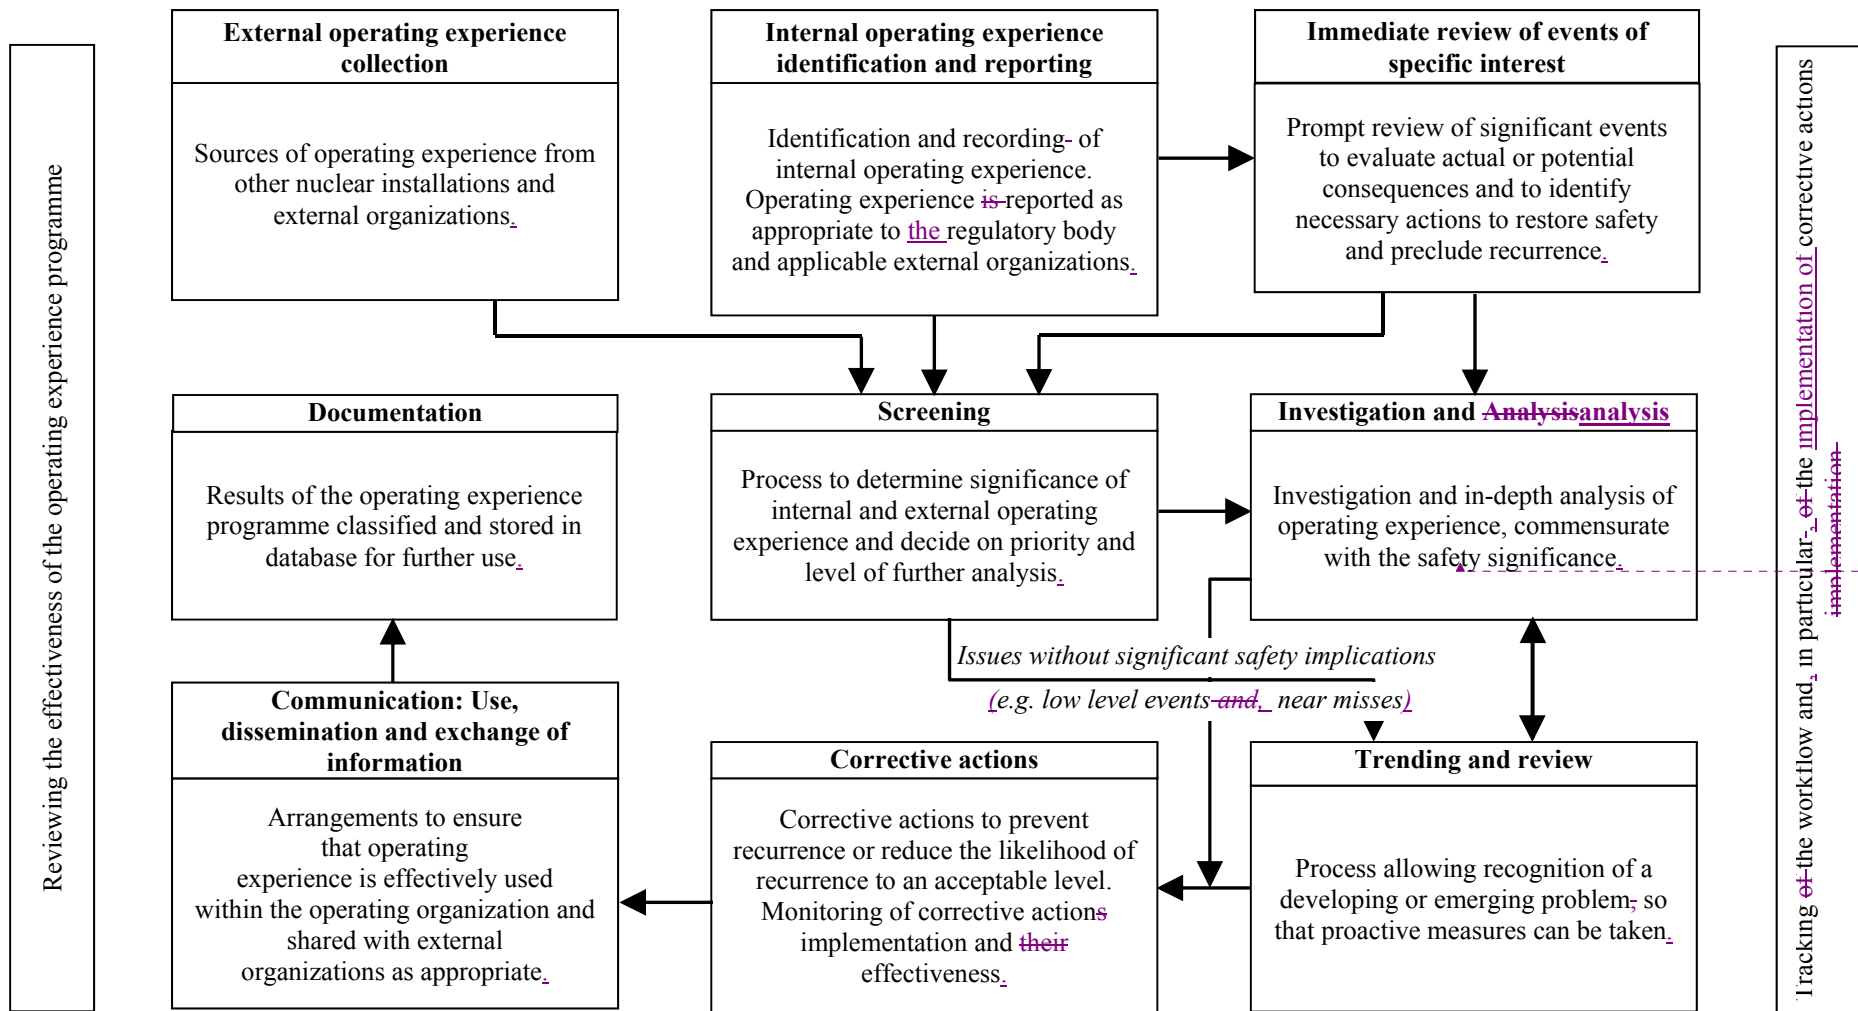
Reviewing the effectiveness of the operating experience programme

External operating experience collection

Sources of operating experience from other nuclear installations and external organizations.

Internal operating experience identification and reporting

Identification and recording- of internal operating experience. Operating experience is reported as appropriate to the regulatory body and applicable external organizations.

Immediate review of events of specific interest

Prompt review of significant events to evaluate actual or potential consequences and to identify necessary actions to restore safety and preclude recurrence.

Tracking of the workflow and, in particular, of the implementation of corrective actions implementation

Documentation

Results of the operating experience programme classified and stored in database for further use.

Screening

Process to determine significance of internal and external operating experience and decide on priority and level of further analysis.

Investigation and Analysisanalysis

Investigation and in-depth analysis of operating experience, commensurate with the safety significance.

Issues without significant safety implications

(e.g. low level events and, near misses)

Communication: Use, dissemination and exchange of information

Arrangements to ensure that operating experience is effectively used within the operating organization and shared with external organizations as appropriate.

Corrective actions

Corrective actions to prevent recurrence or reduce the likelihood of recurrence to an acceptable level. Monitoring of corrective actions implementation and their effectiveness.

Trending and review

Process allowing recognition of a developing or emerging problem, so that proactive measures can be taken.